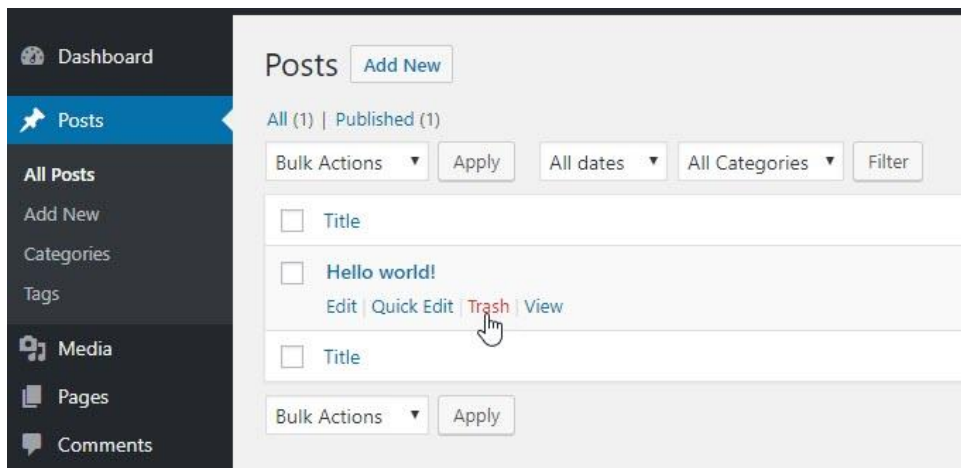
Dashboard
Posts
All Posts
Add New
Categories
Tags
Media
Pages
Comments

Posts Add New

All (1) | Published (1)

Bulk Actions ▼ Apply All dates ▼ All Categories ▼ Filter

Title

Hello world!
Edit | Quick Edit | Trash | View

Title

Bulk Actions ▼ Apply